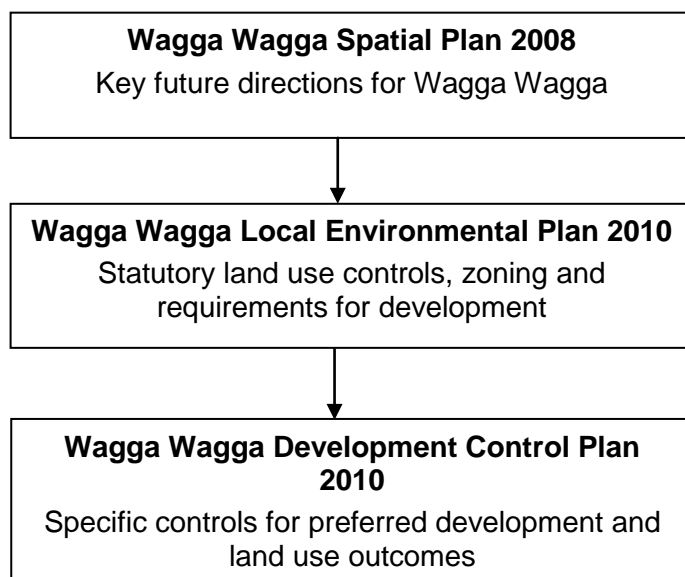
**Wagga Wagga Spatial Plan 2008**
Key future directions for Wagga Wagga

**Wagga Wagga Local Environmental Plan 2010**
Statutory land use controls, zoning and requirements for development

**Wagga Wagga Development Control Plan 2010**
Specific controls for preferred development and land use outcomes